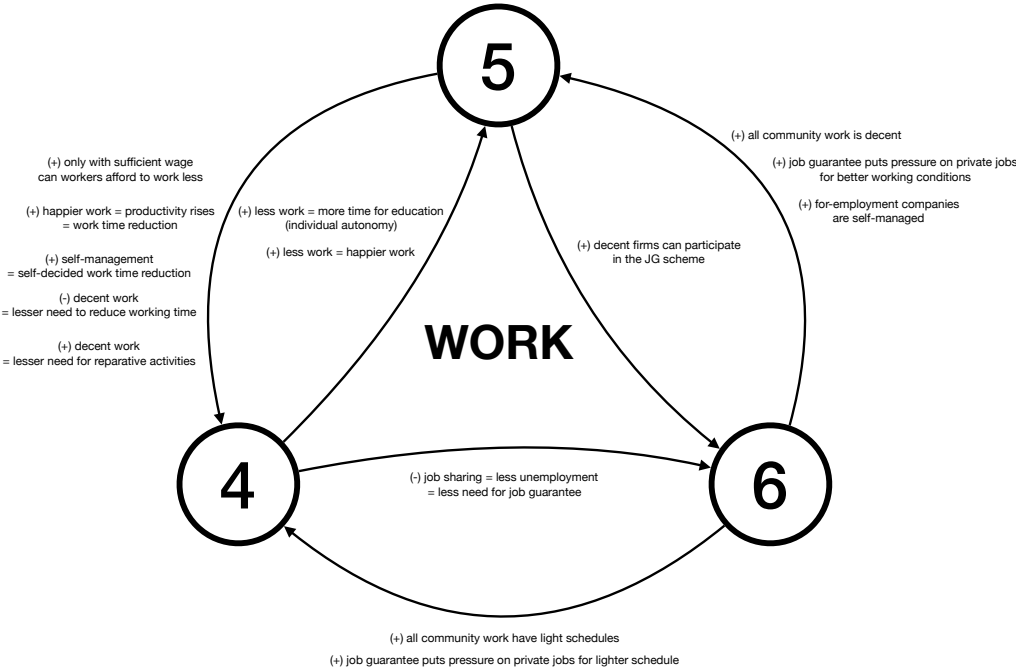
5

(+) all community work is decent

(+) job guarantee puts pressure on private jobs for better working conditions

(+) for-employment companies are self-managed

(+) only with sufficient wage can workers afford to work less

(+) happier work = productivity rises = work time reduction

(+) self-management = self-decided work time reduction

(-) decent work = lesser need to reduce working time

(+) decent work = lesser need for reparative activities

(+) less work = more time for education (individual autonomy)

(+) less work = happier work

(+) decent firms can participate in the JG scheme

WORK

4

(-) job sharing = less unemployment = less need for job guarantee

6

(+) all community work have light schedules

(+) job guarantee puts pressure on private jobs for lighter schedule